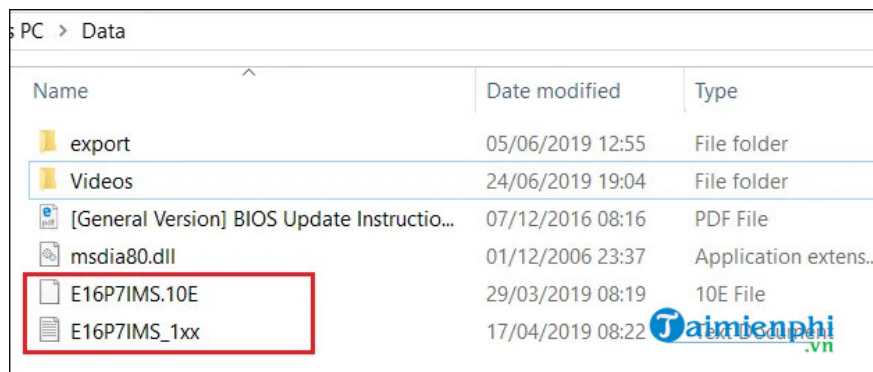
s PC > Data

| Name | Date modified | Type |
|---|---|---|
| export | 05/06/2019 12:55 | File folder |
| Videos | 24/06/2019 19:04 | File folder |
| [General Version] BIOS Update Instructio... | 07/12/2016 08:16 | PDF File |
| msdia80.dll | 01/12/2006 23:37 | Application extens... |
| E16P7IMS.10E | 29/03/2019 08:19 | 10E File |
| E16P7IMS_1xx | 17/04/2019 08:22 | Text Document |

Taimienphi.vn